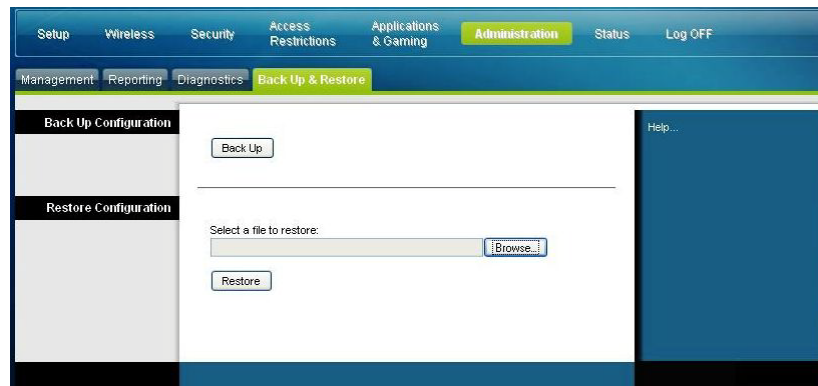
Setup Wireless Security Access Restrictions Applications & Gaming Administration Status Log OFF

Management Reporting Diagnostics Back Up & Restore

Back Up Configuration

Back Up

Help...

Restore Configuration

Select a file to restore:

Browse...

Restore